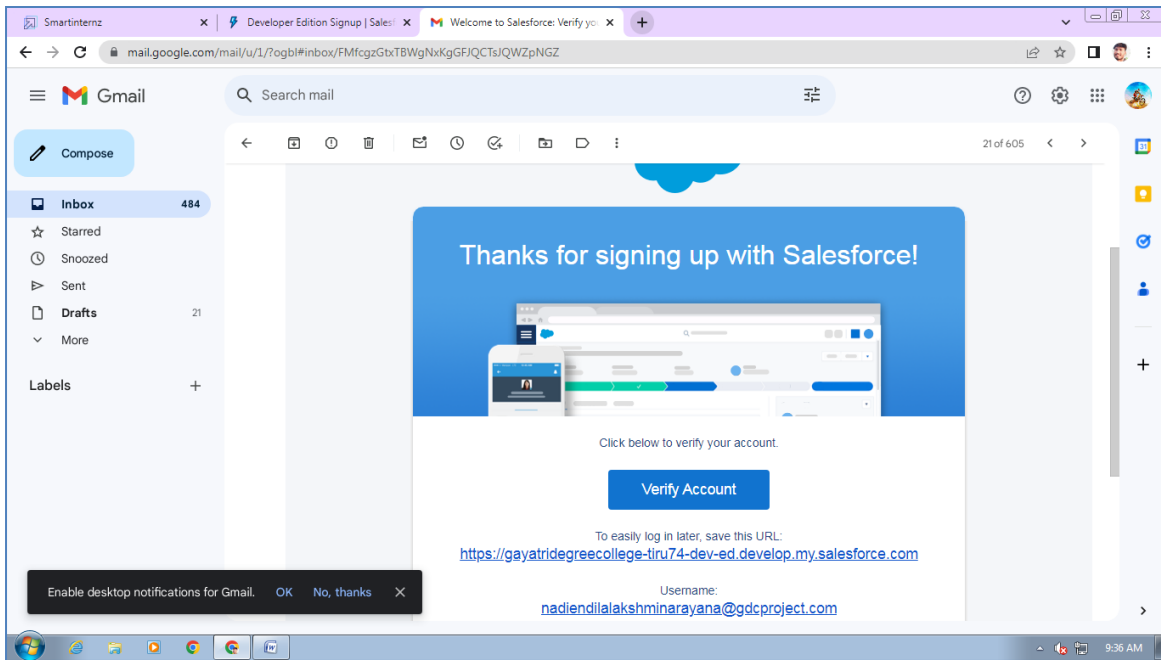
Smartinternz
Developer Edition Signup | Sales
Welcome to Salesforce: Verify yo
mail.google.com/mail/u/1/?ogbl#inbox/FMfcgzGtxTBWgNxKgGFJQCTsJQWZpNGZ

Gmail
Search mail

Compose
Inbox 484
Starred
Snoozed
Sent
Drafts 21
More

Labels

21 of 605

Thanks for signing up with Salesforce!

Click below to verify your account.

Verify Account

To easily log in later, save this URL:
https://gayatridegreecollege-tiru74-dev-ed.develop.my.salesforce.com

Username:
nadiendilalakshminarayana@gdcproject.com

Enable desktop notifications for Gmail. OK No, thanks

9:36 AM